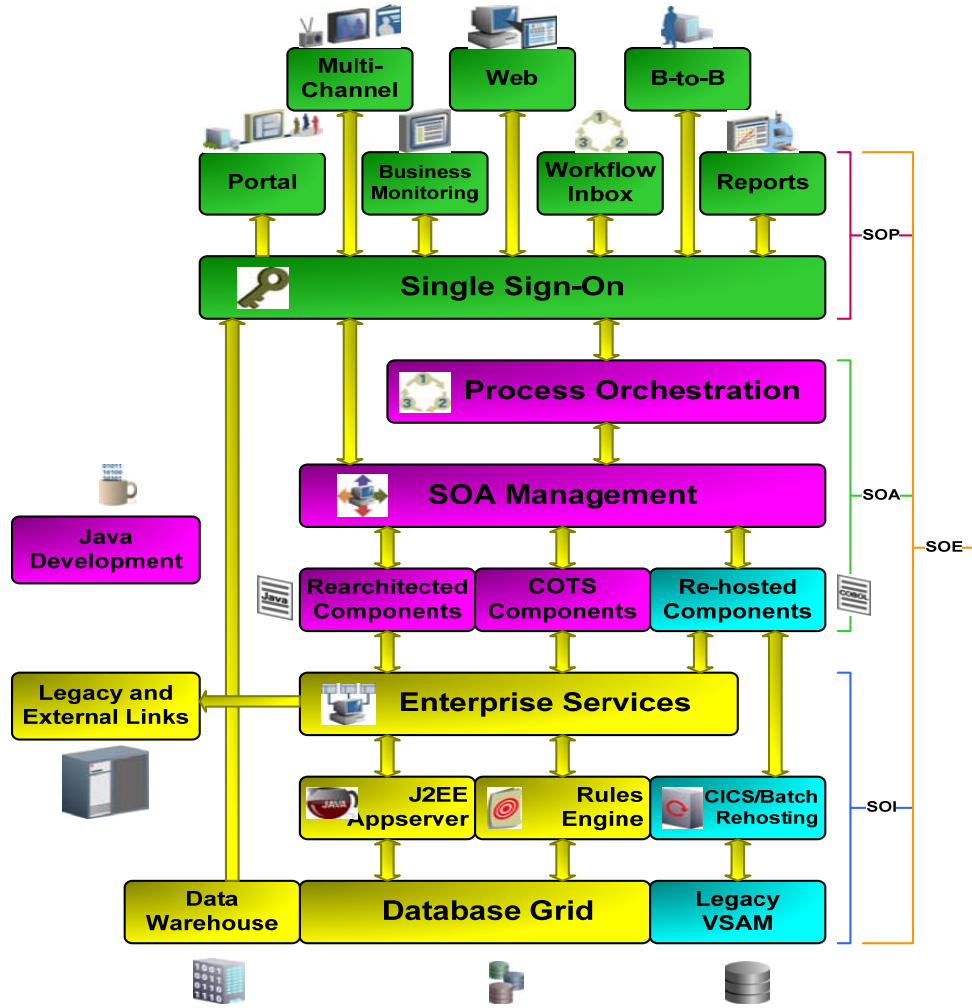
Multi-Channel

Web

B-to-B

Portal

Business Monitoring

Workflow Inbox

Reports

SOP

Single Sign-On

Process Orchestration

SOA Management

SOA

SOE

Java Development

Java

Rearchitected Components

COTS Components

Re-hosted Components

COBOL

Legacy and External Links

Enterprise Services

J2EE Appserver

Rules Engine

CICS/Batch Rehosting

SOI

Data Warehouse

Database Grid

Legacy VSAM